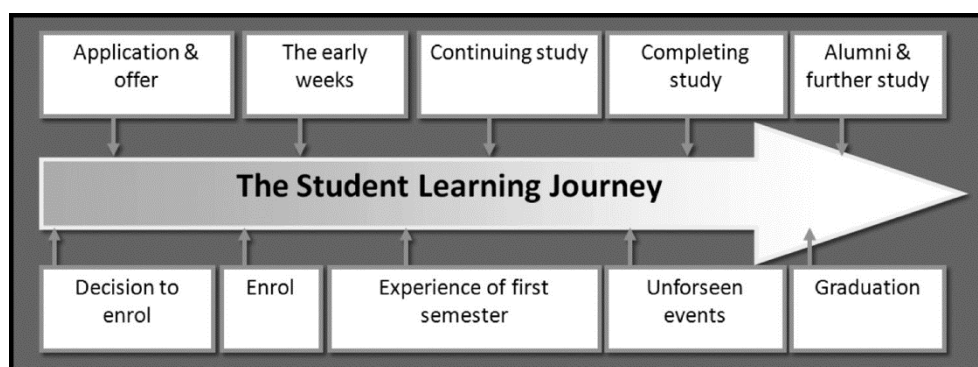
Application & offer

The early weeks

Continuing study

Completing study

Alumni & further study

The Student Learning Journey

Decision to enrol

Enrol

Experience of first semester

Unforseen events

Graduation